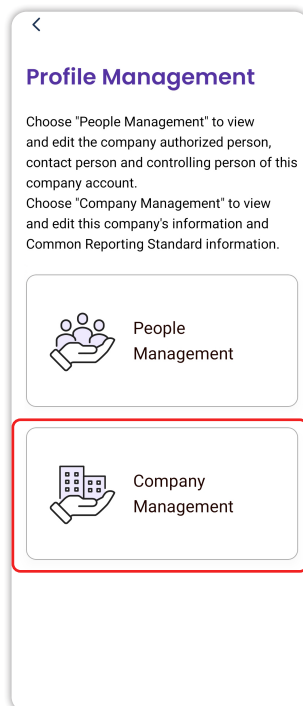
<

Profile Management

Choose "People Management" to view and edit the company authorized person, contact person and controlling person of this company account.
Choose "Company Management" to view and edit this company's information and Common Reporting Standard information.

People Management

Company Management